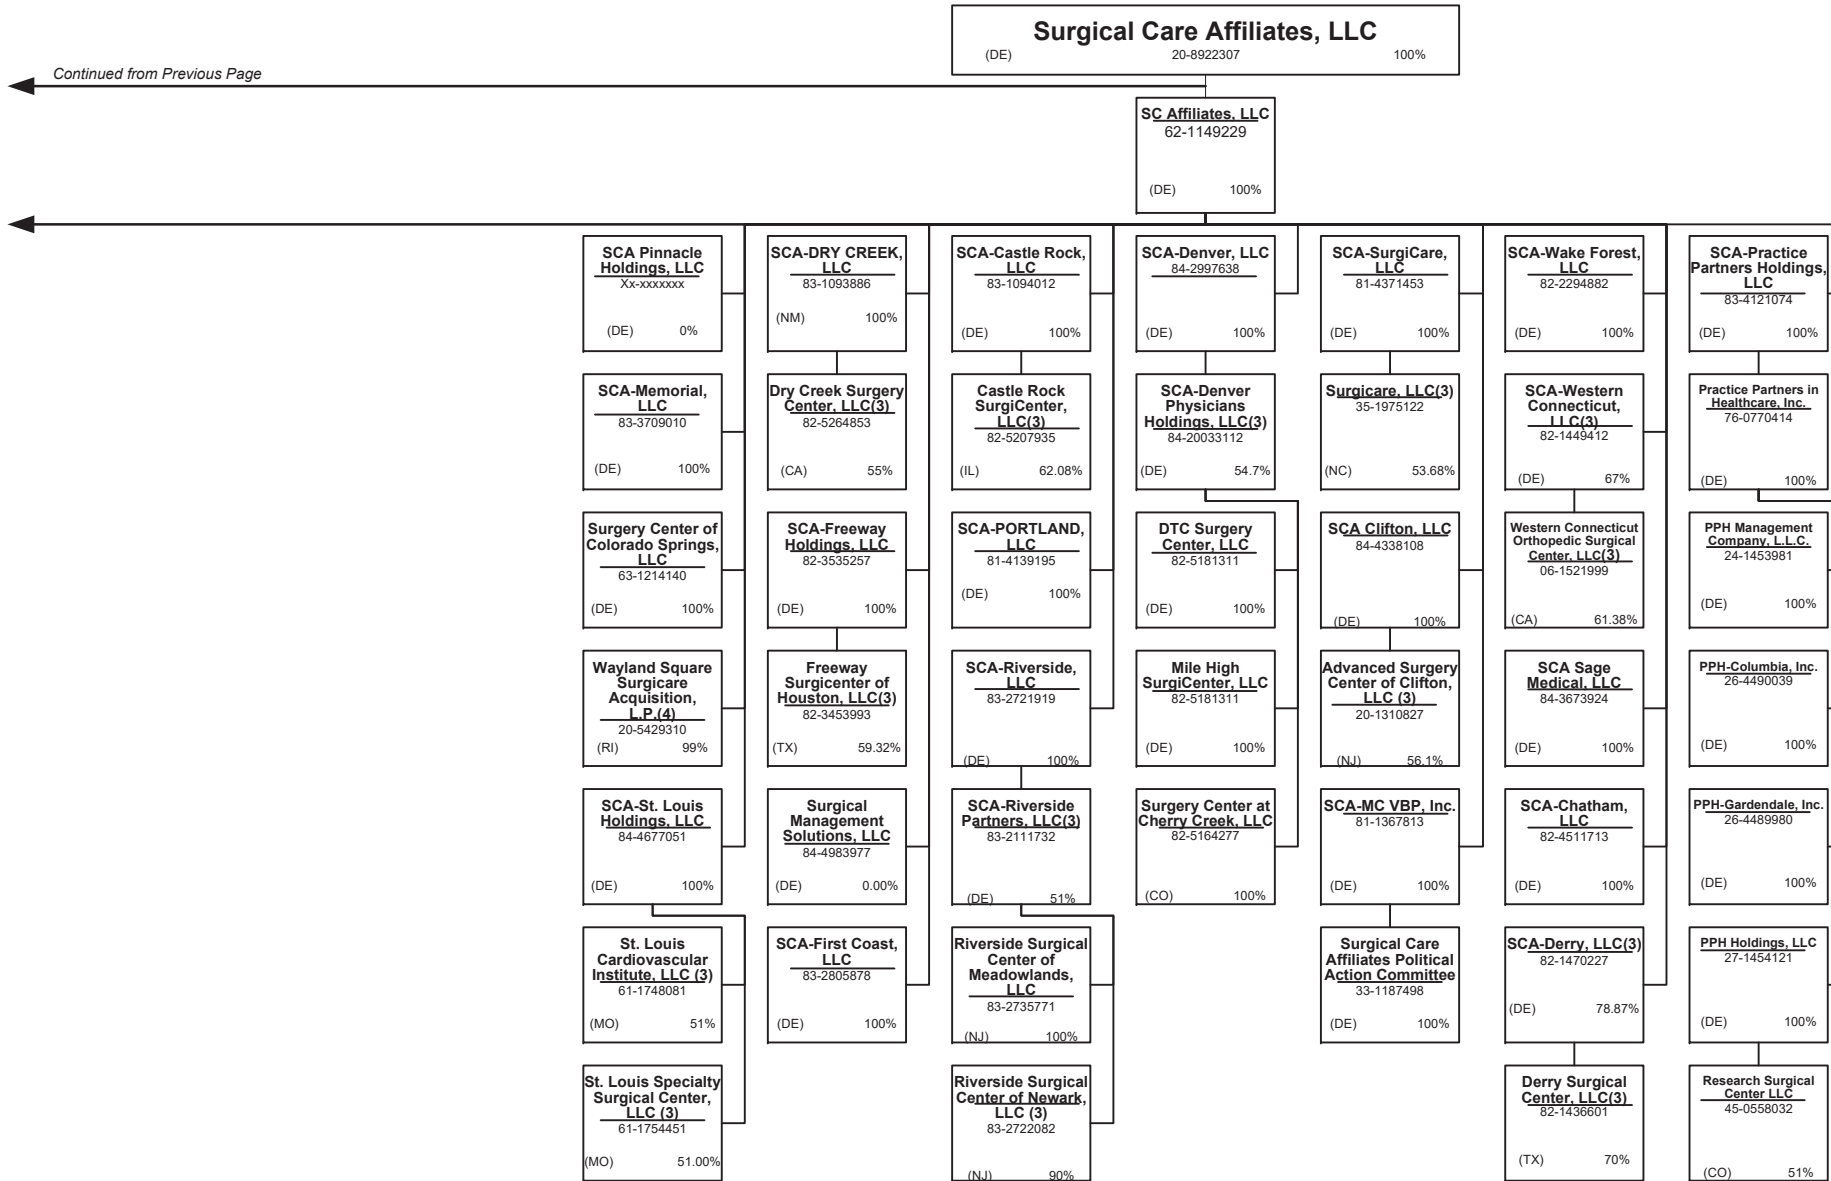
Surgical Care Affiliates, LLC
(DE) 20-8922307 100%

Continued from Previous Page

SC Affiliates, LLC
62-1149229
(DE) 100%

SCA Pinnacle Holdings, LLC
Xx-xxxxxxx
(DE) 0%

SCA-Memorial, LLC
83-3709010
(DE) 100%

Surgery Center of Colorado Springs, LLC
63-1214140
(DE) 100%

Wayland Square Surgicare Acquisition, L.P.(4)
20-5429310
(RI) 99%

SCA-St. Louis Holdings, LLC
84-4677051
(DE) 100%

St. Louis Cardiovascular Institute, LLC (3)
61-1748081
(MO) 51%

St. Louis Specialty Surgical Center, LLC (3)
61-1754451
(MO) 51.00%

SCA-DRY CREEK, LLC
83-1093886
(NM) 100%

Dry Creek Surgery Center, LLC(3)
82-5264853
(CA) 55%

SCA-Freeway Holdings, LLC
82-3535257
(DE) 100%

Freeway Surgicenter of Houston, LLC(3)
82-3453993
(TX) 59.32%

Surgical Management Solutions, LLC
84-4983977
(DE) 0.00%

SCA-First Coast, LLC
83-2805878
(DE) 100%

SCA-Castle Rock, LLC
83-1094012
(DE) 100%

Castle Rock SurgiCenter, LLC(3)
82-5207935
(IL) 62.08%

SCA-PORTLAND, LLC
81-4139195
(DE) 100%

SCA-Riverside, LLC
83-2721919
(DE) 100%

SCA-Riverside Partners, LLC(3)
83-2111732
(DE) 51%

Riverside Surgical Center of Meadowlands, LLC
83-2735771
(NJ) 100%

Riverside Surgical Center of Newark, LLC (3)
83-2722082
(NJ) 90%

SCA-Denver, LLC
84-2997638
(DE) 100%

SCA-Denver Physicians Holdings, LLC(3)
84-20033112
(DE) 54.7%

DTC Surgery Center, LLC
82-5181311
(DE) 100%

Mile High SurgiCenter, LLC
82-5181311
(DE) 100%

Surgery Center at Cherry Creek, LLC
82-5164277
(CO) 100%

SCA-SurgiCare, LLC
81-4371453
(DE) 100%

Surgicare, LLC(3)
35-1975122
(NC) 53.68%

SCA Clifton, LLC
84-4338108
(DE) 100%

Advanced Surgery Center of Clifton, LLC (3)
20-1310827
(NJ) 56.1%

SCA-MC VBP, Inc.
81-1367813
(DE) 100%

Surgical Care Affiliates Political Action Committee
33-1187498
(DE) 100%

SCA-Wake Forest, LLC
82-2294882
(DE) 100%

SCA-Western Connecticut, LLC(3)
82-1449412
(DE) 67%

Western Connecticut Orthopedic Surgical Center, LLC(3)
06-1521999
(CA) 61.38%

SCA Sage Medical, LLC
84-3673924
(DE) 100%

SCA-Chatham, LLC
82-4511713
(DE) 100%

SCA-Derry, LLC(3)
82-1470227
(DE) 78.87%

Derry Surgical Center, LLC(3)
82-1436601
(TX) 70%

SCA-Practice Partners Holdings, LLC
83-4121074
(DE) 100%

Practice Partners in Healthcare, Inc.
76-0770414
(DE) 100%

PPH Management Company, L.L.C.
24-1453981
(DE) 100%

PPH-Columbia, Inc.
26-4490039
(DE) 100%

PPH-Gardendale, Inc.
26-4489980
(DE) 100%

PPH Holdings, LLC
27-1454121
(DE) 100%

Research Surgical Center LLC
45-0558032
(CO) 51%